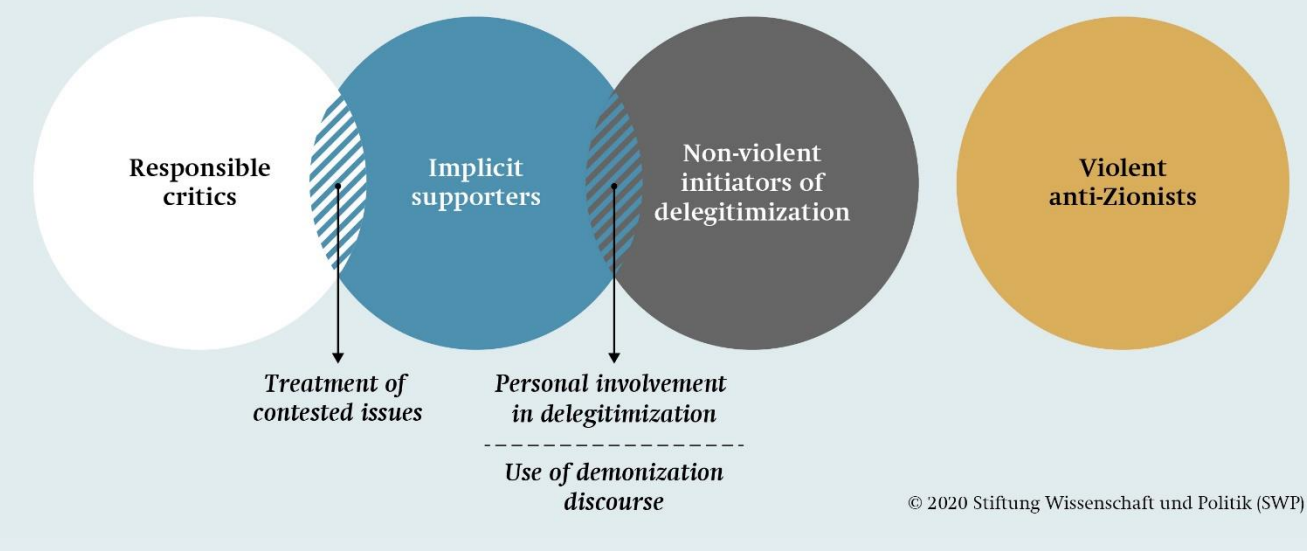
Responsible critics

Implicit supporters

Non-violent initiators of delegitimization

Violent anti-Zionists

Treatment of contested issues

Personal involvement in delegitimization

Use of demonization discourse

© 2020 Stiftung Wissenschaft und Politik (SWP)